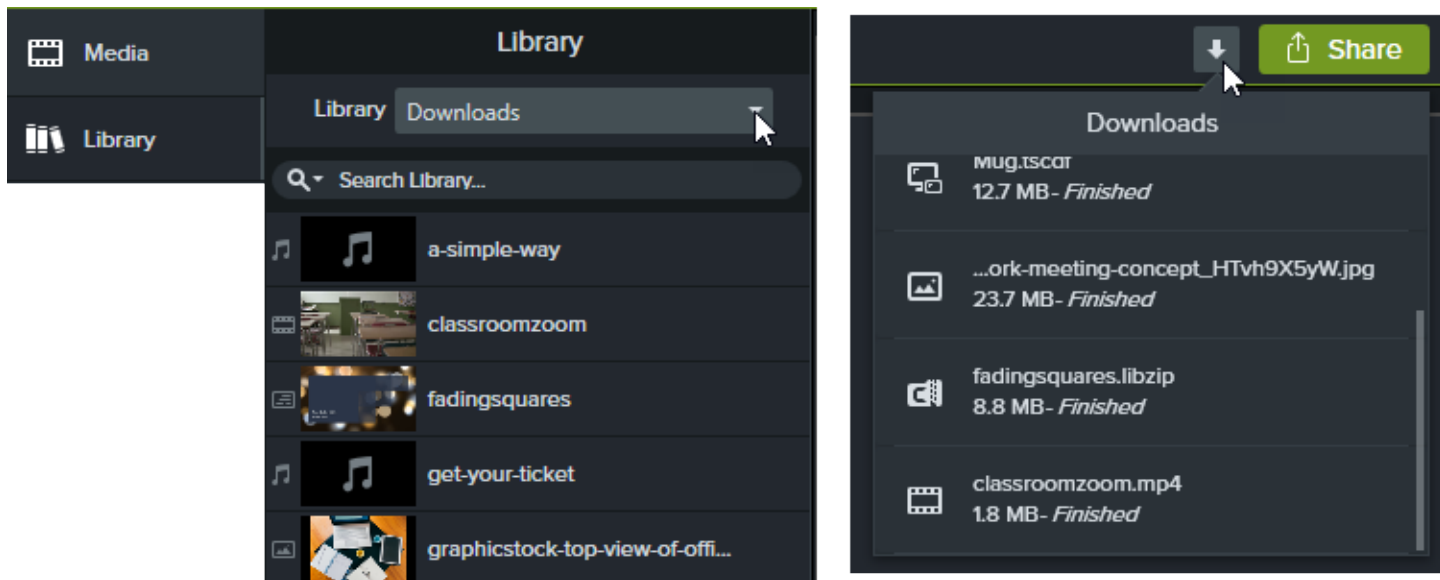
Media

Library

Library

Library Downloads

Search Library...

a-simple-way

classroomzoom

fadingsquares

get-your-ticket

graphicstock-top-view-of-offi...

Share

Downloads

Mug.tscaf
12.7 MB - *Finished*

...ork-meeting-concept_HTvh9X5yW.jpg
23.7 MB - *Finished*

fadingsquares.libzip
8.8 MB - *Finished*

classroomzoom.mp4
1.8 MB - *Finished*